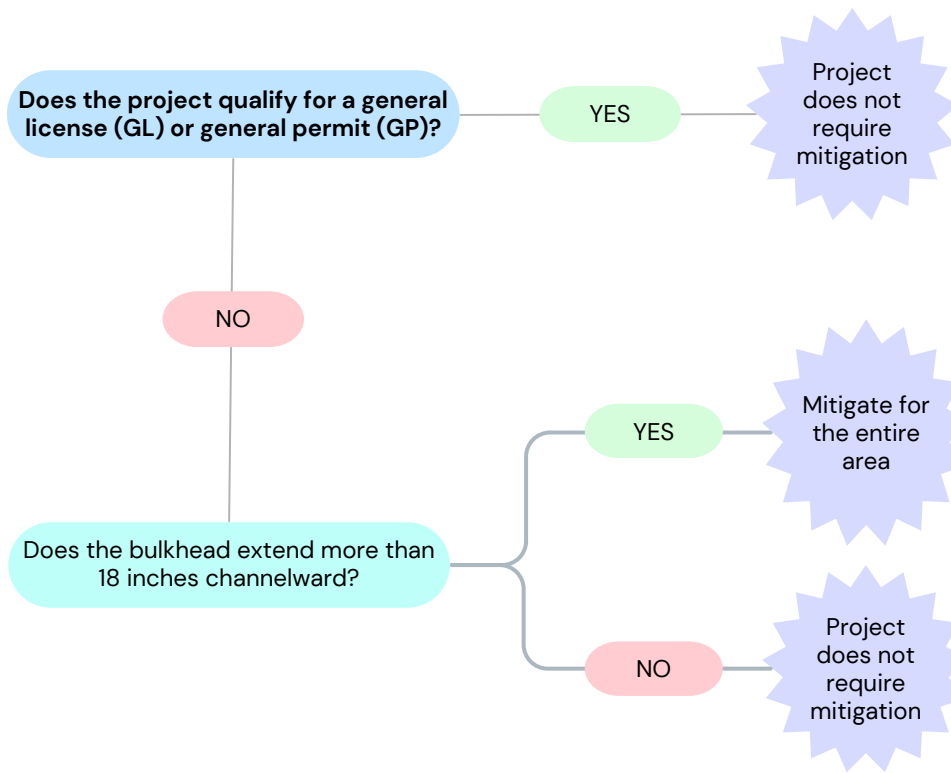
**Does the project qualify for a general license (GL) or general permit (GP)?**

YES

Project does not require mitigation

NO

Does the bulkhead extend more than 18 inches channelward?

YES

Mitigate for the entire area

NO

Project does not require mitigation